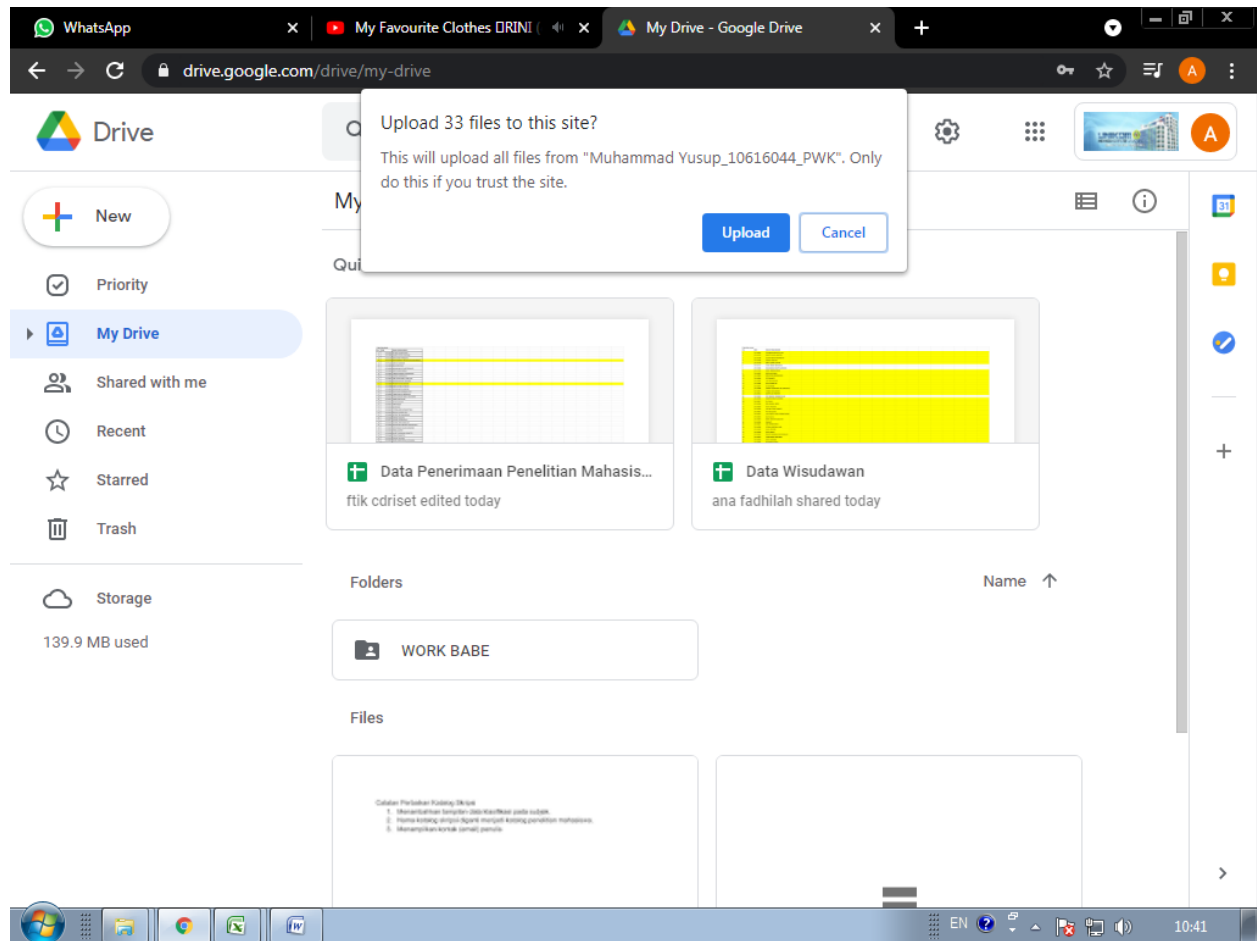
WhatsApp
My Favourite Clothes DRINI (
My Drive - Google Drive

drive.google.com/drive/my-drive

Drive

Upload 33 files to this site?

This will upload all files from "Muhammad Yusup_10616044_PWK". Only do this if you trust the site.

Upload
Cancel

New
Priority
My Drive
Shared with me
Recent
Starred
Trash
Storage
139.9 MB used

My
Qui

Data Penerimaan Penelitian Mahasis...
ftik cdriset edited today

Data Wisudawan
ana fadhilah shared today

Folders
Name

WORK BABE

Files

Catatan Perbaikan Katalog Skripsi
1. Menambahkan tampilan data klasifikasi pada subjek.
2. Nama katalog skripsi diganti menjadi katalog penelitian mahasiswa.
3. Menampilkan kontak (email) penulis

EN
10:41